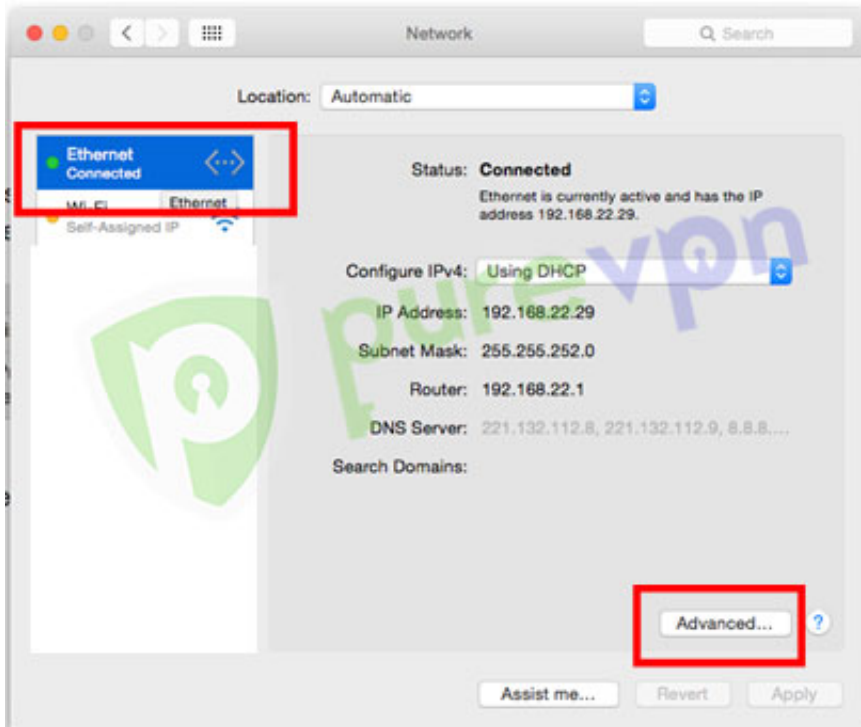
Network

Search

Location: Automatic

Ethernet
Connected

Wi-Fi
Self-Assigned IP

Ethernet

Status: Connected

Ethernet is currently active and has the IP address 192.168.22.29.

pure vpn

Configure IPv4: Using DHCP

IP Address: 192.168.22.29

Subnet Mask: 255.255.252.0

Router: 192.168.22.1

DNS Server: 221.132.112.8, 221.132.112.9, 8.8.8....

Search Domains:

Advanced...

?

Assist me...

Revert

Apply